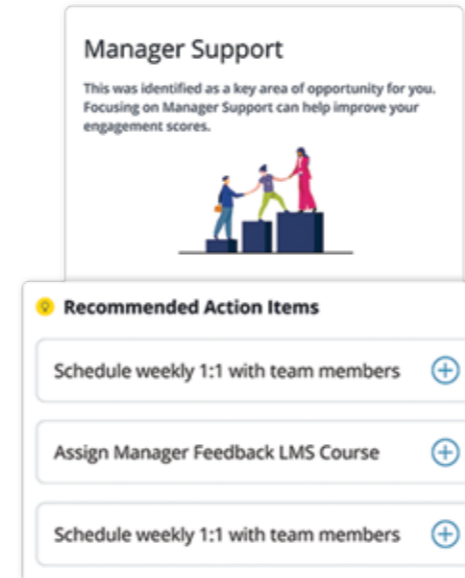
Manager Support

This was identified as a key area of opportunity for you. Focusing on Manager Support can help improve your engagement scores.

Recommended Action Items

Schedule weekly 1:1 with team members

Assign Manager Feedback LMS Course

Schedule weekly 1:1 with team members